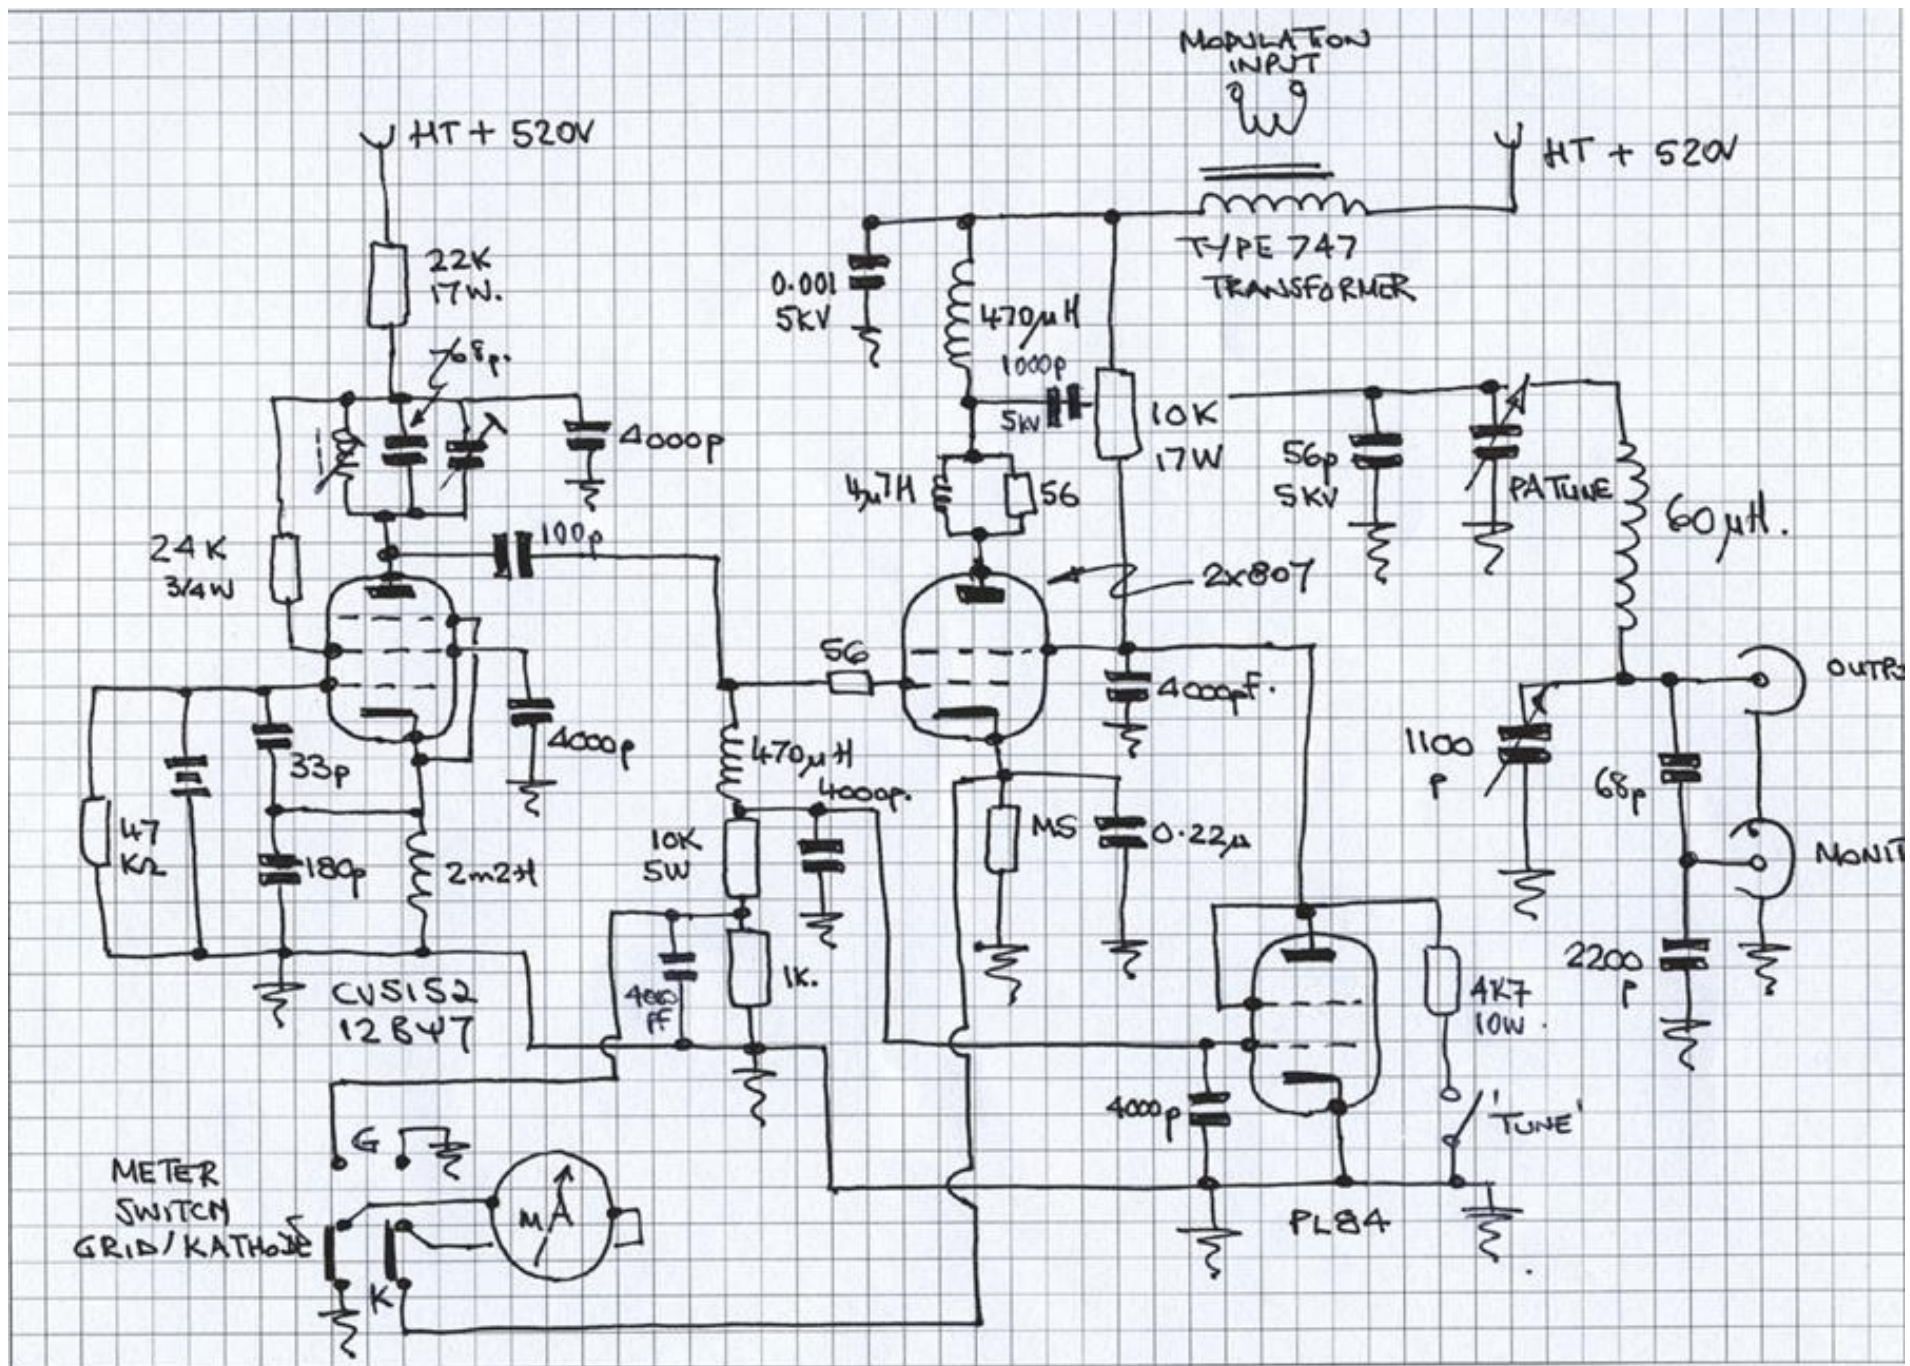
MODULATION INPUT

HT + 520V

HT + 520V

TYPE 747 TRANSFORMER

22K 17W.

0.001 5KV

470μH

1000p 5kV

10K 17W

68p.

4000p

56p 5kV

PATUNE

60μH.

4μ7H

56

24K 3/4W

100p

2x807

56

4000pF.

OUTP

1100 p

68p

MONIT

33p

4000p

470μH

4000p.

47 KΩ

180p

2m2H

10K 5W

MS

0.22μ

2200 p

CV5152 12BY7

4000 pF

1K.

4K7 10W

4000p

'TUNE'

G

METER SWITCH GRID/KATHODE

MA

K

PL84